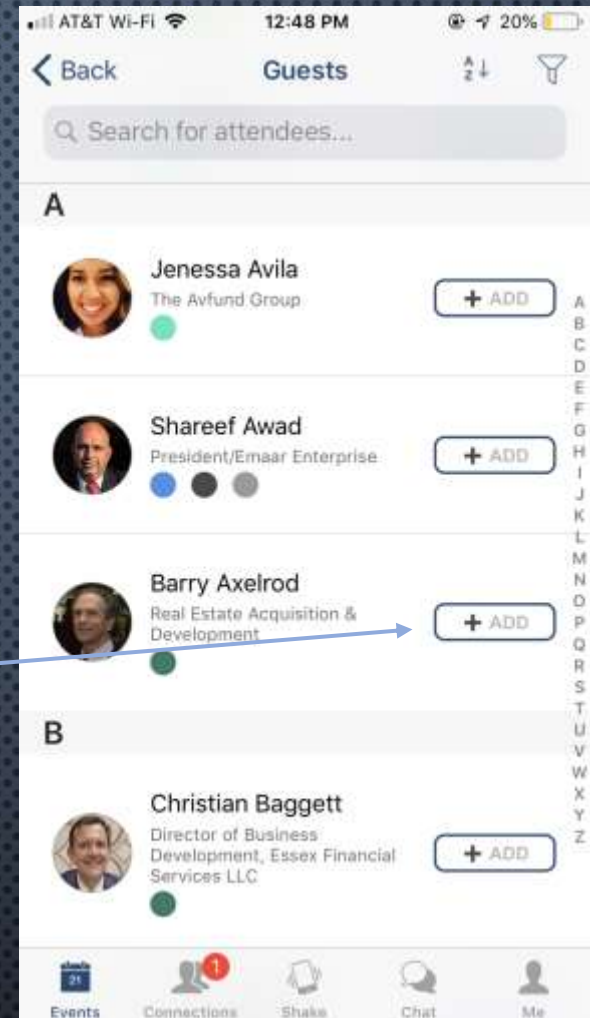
AT&T Wi-Fi 12:48 PM 20%

< Back Guests

Search for attendees...

A

Jenessa Avila
The Avfund Group
+ ADD

Shareef Awad
President/Emaar Enterprise
+ ADD

Barry Axelrod
Real Estate Acquisition & Development
+ ADD

B

Christian Baggett
Director of Business Development, Essex Financial Services LLC
+ ADD

A B C D E F G H I J K L M N O P Q R S T U V W X Y Z

21
Events
1
Connections
Shake
Chat
Me